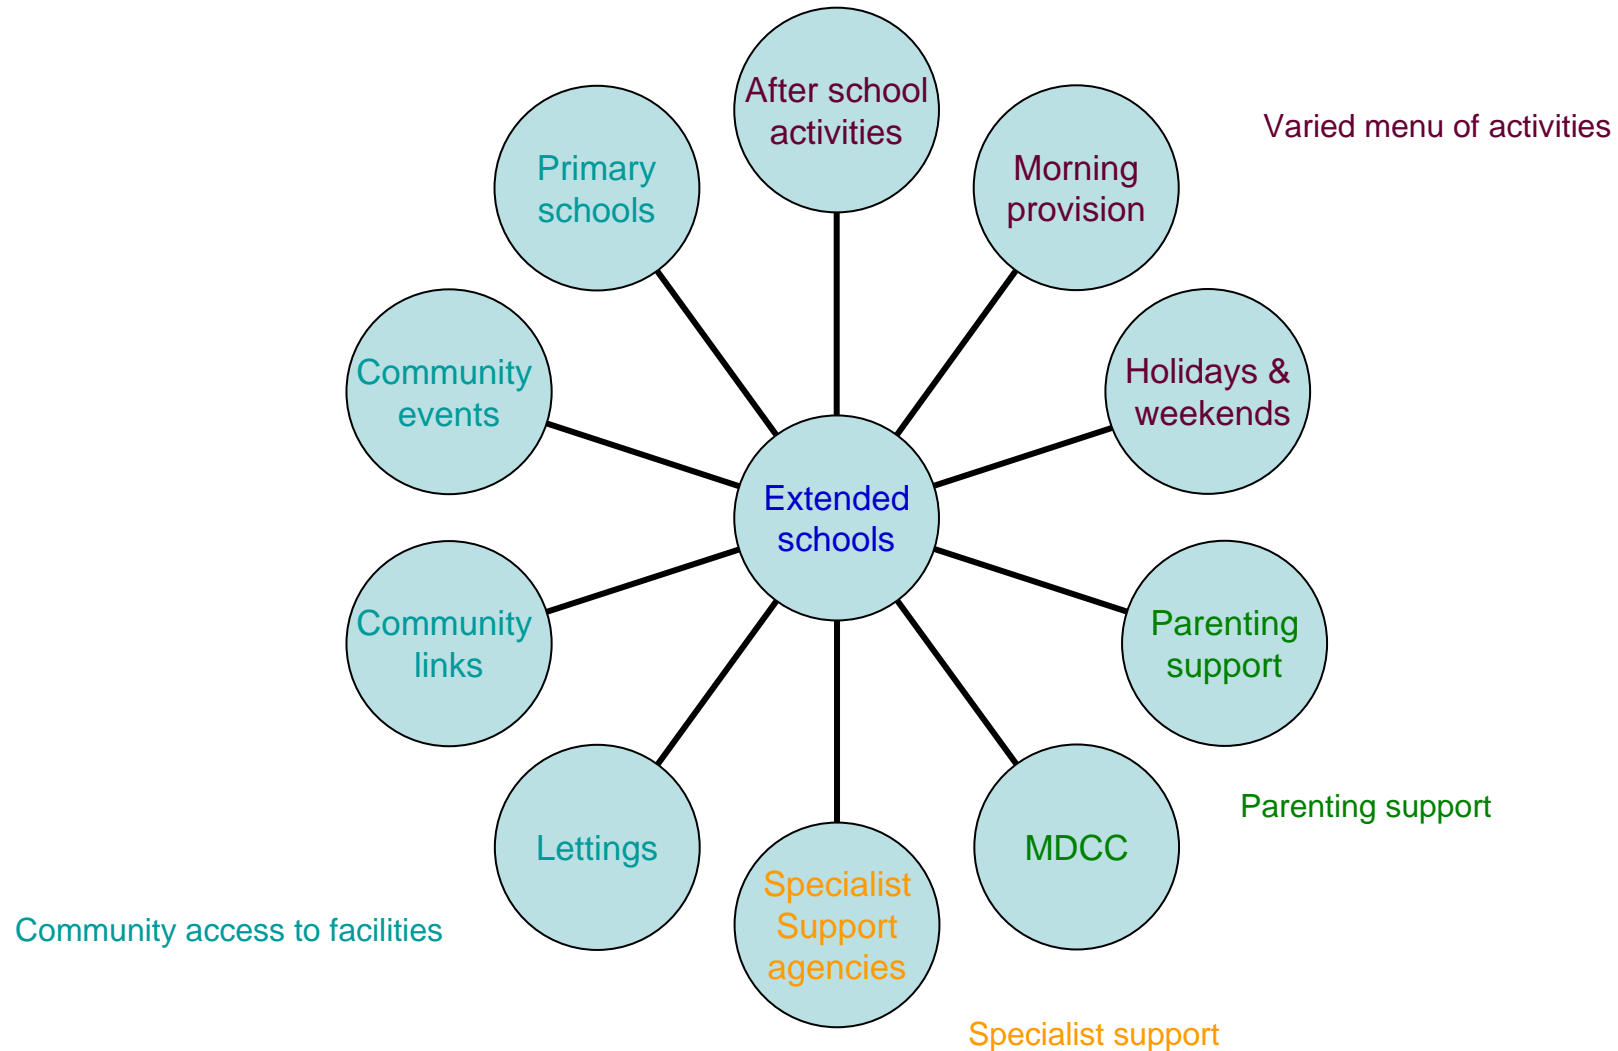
After school activities

Morning provision

Varied menu of activities

Primary schools

Community events

Holidays & weekends

Extended schools

Community links

Parenting support

Lettings

MDCC

Parenting support

Specialist Support agencies

Community access to facilities

Specialist support